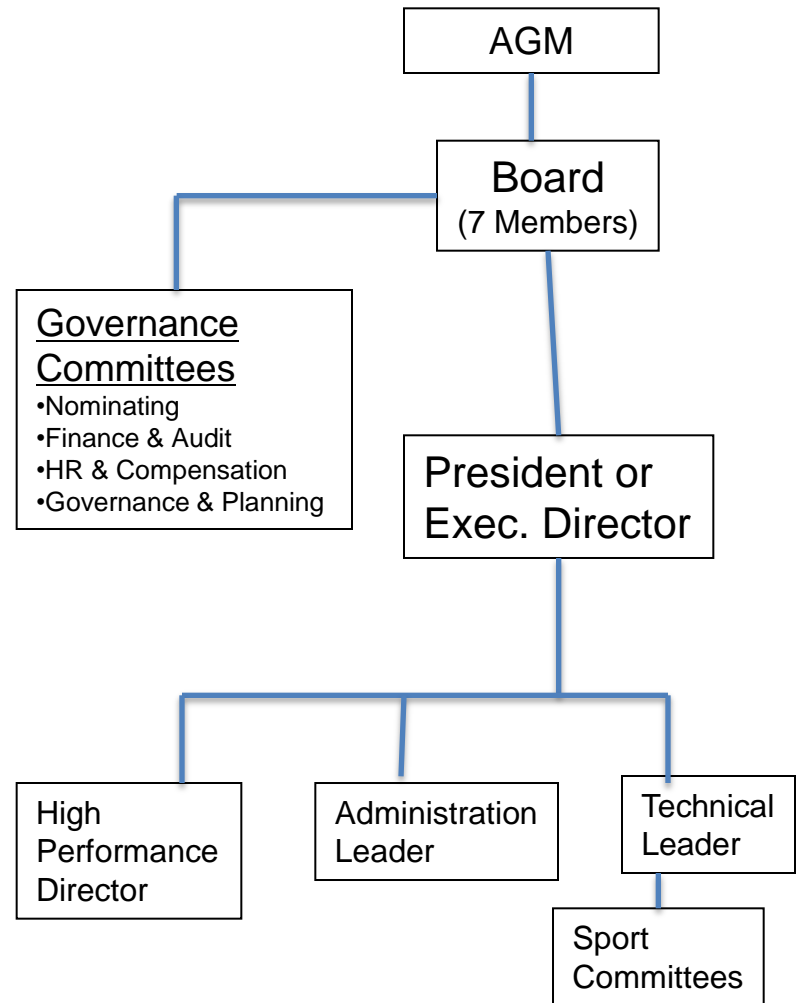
AGM

Board
(7 Members)

Governance Committees
•Nominating
•Finance & Audit
•HR & Compensation
•Governance & Planning

President or Exec. Director

High Performance Director

Administration Leader

Technical Leader

Sport Committees